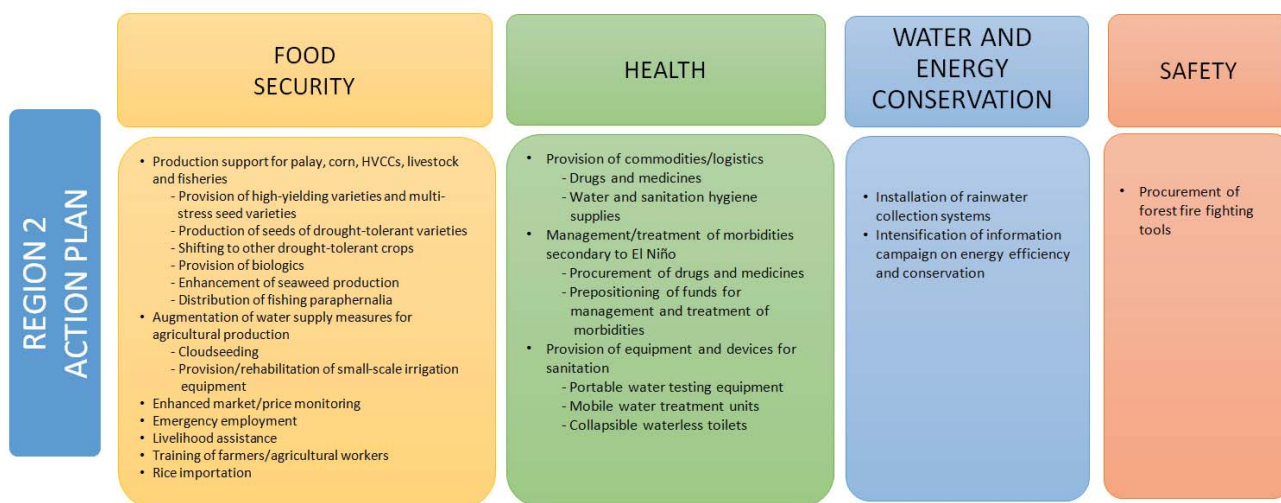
REGION 2 ACTION PLAN

FOOD SECURITY

• Production support for palay, corn, HVCCs, livestock and fisheries
- Provision of high-yielding varieties and multi-stress seed varieties
- Production of seeds of drought-tolerant varieties
- Shifting to other drought-tolerant crops
- Provision of biologics
- Enhancement of seaweed production
- Distribution of fishing paraphernalia
• Augmentation of water supply measures for agricultural production
- Cloudseeding
- Provision/rehabilitation of small-scale irrigation equipment
• Enhanced market/price monitoring
• Emergency employment
• Livelihood assistance
• Training of farmers/agricultural workers
• Rice importation

HEALTH

• Provision of commodities/logistics
- Drugs and medicines
- Water and sanitation hygiene supplies
• Management/treatment of morbidities secondary to El Niño
- Procurement of drugs and medicines
- Prepositioning of funds for management and treatment of morbidities
• Provision of equipment and devices for sanitation
- Portable water testing equipment
- Mobile water treatment units
- Collapsible waterless toilets

WATER AND ENERGY CONSERVATION

• Installation of rainwater collection systems
• Intensification of information campaign on energy efficiency and conservation

SAFETY

• Procurement of forest fire fighting tools